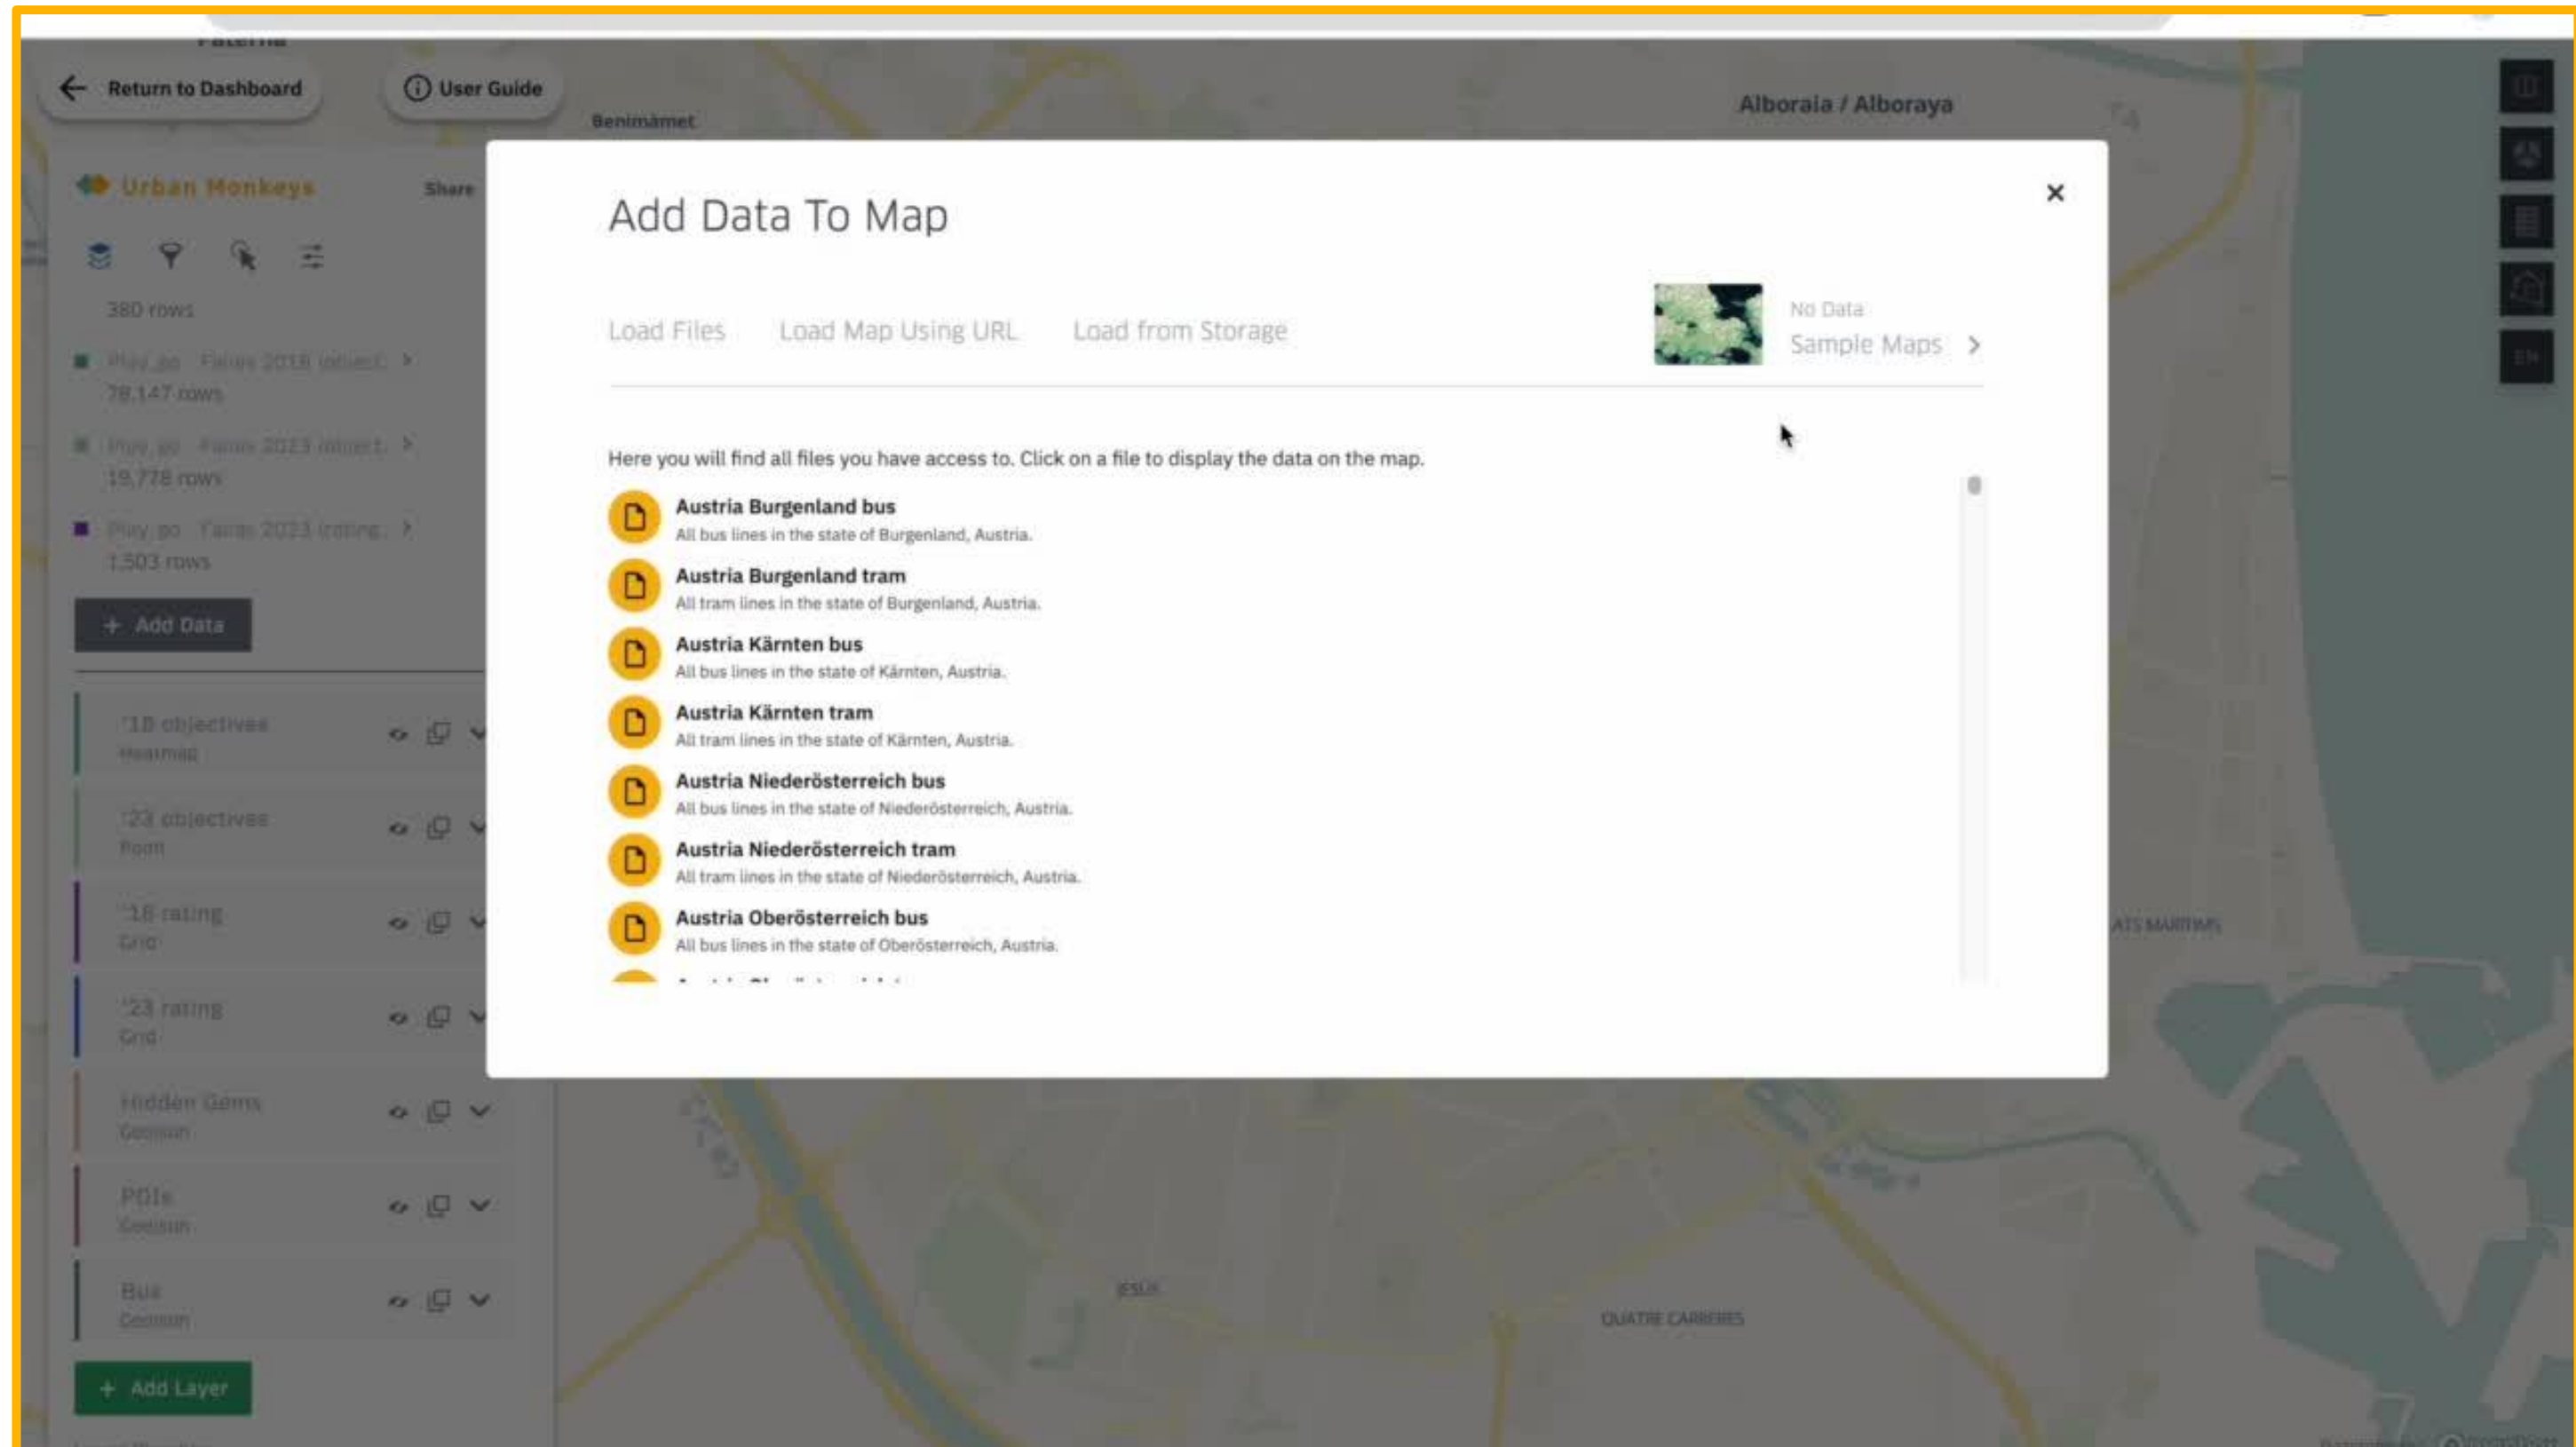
Paterna

Return to Dashboard

User Guide

Benimàmet

Alboraia / Alboraya

Urban Monkeys

Share

380 rows

Play_go · Fairas 2018 (object... >
78,147 rows

Play_go · Fairas 2023 (object... >
19,778 rows

Play_go · Fairas 2023 (rating... >
1,503 rows

+ Add Data

'18 objectives
Heatmap

'23 objectives
Point

'18 rating
Grid

'23 rating
Grid

Hidden Gems
Geojson

POIs
Geojson

Bus
Geojson

+ Add Layer

Add Data To Map

×

Load Files

Load Map Using URL

Load from Storage

No Data
Sample Maps >

Here you will find all files you have access to. Click on a file to display the data on the map.

Austria Burgenland bus
All bus lines in the state of Burgenland, Austria.

Austria Burgenland tram
All tram lines in the state of Burgenland, Austria.

Austria Kärnten bus
All bus lines in the state of Kärnten, Austria.

Austria Kärnten tram
All tram lines in the state of Kärnten, Austria.

Austria Niederösterreich bus
All bus lines in the state of Niederösterreich, Austria.

Austria Niederösterreich tram
All tram lines in the state of Niederösterreich, Austria.

Austria Oberösterreich bus
All bus lines in the state of Oberösterreich, Austria.

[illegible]

ATS MARITIMS

JESUS

QUATRE CARRERES